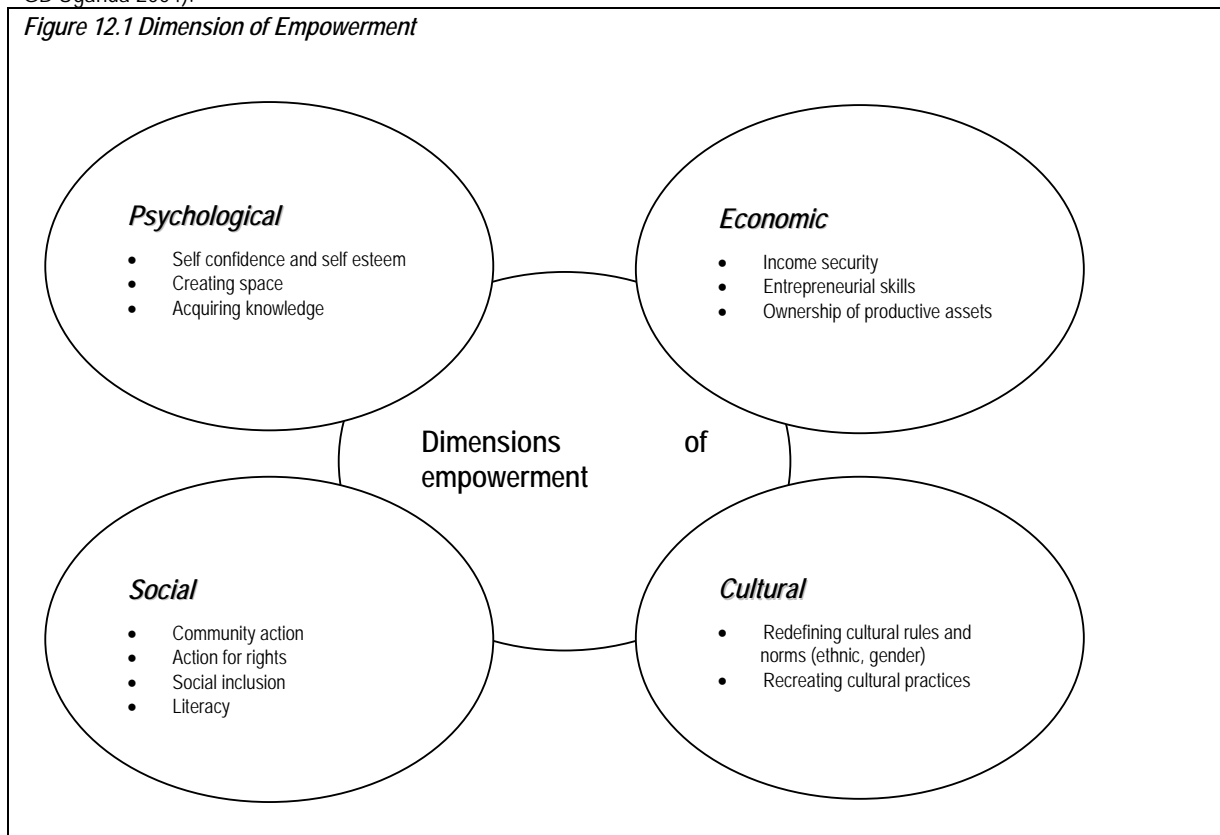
Figure 12.1 Dimension of Empowerment

Psychological

- Self confidence and self esteem
- Creating space
- Acquiring knowledge

Economic

- Income security
- Entrepreneurial skills
- Ownership of productive assets

Dimensions of empowerment

Social

- Community action
- Action for rights
- Social inclusion
- Literacy

Cultural

- Redefining cultural rules and norms (ethnic, gender)
- Recreating cultural practices